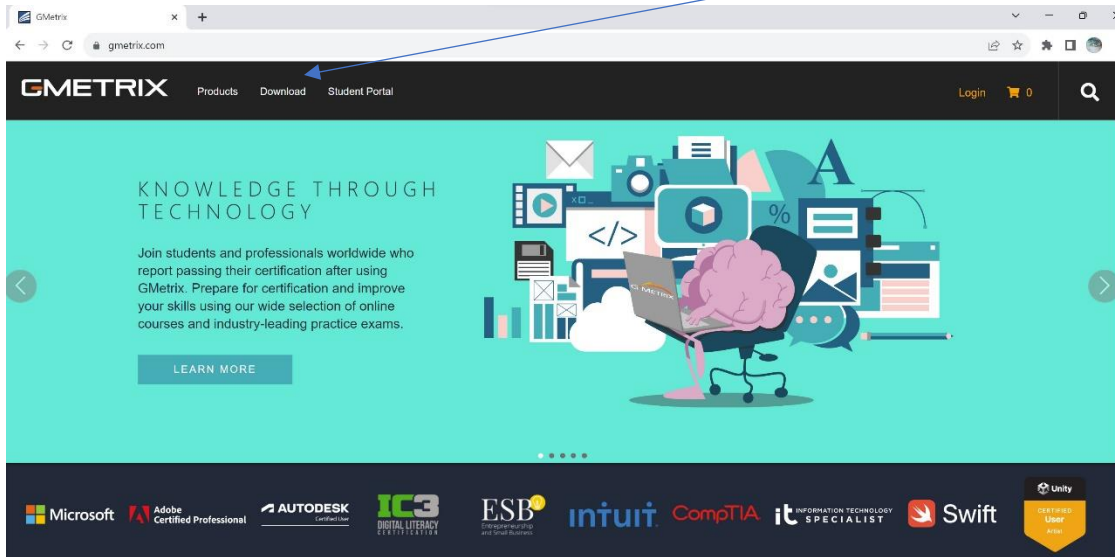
GMetrix
gmetrix.com

GMETRIX Products Download Student Portal Login 0

KNOWLEDGE THROUGH TECHNOLOGY

Join students and professionals worldwide who report passing their certification after using GMetrix. Prepare for certification and improve your skills using our wide selection of online courses and industry-leading practice exams.

LEARN MORE

</> GMETRIX

Microsoft Adobe Certified Professional AUTODESK Certified User IC3 DIGITAL LITERACY CERTIFICATION ESB Entrepreneurship and Small Business intuit CompTIA it INFORMATION TECHNOLOGY SPECIALIST Swift Unity CERTIFIED User Artist